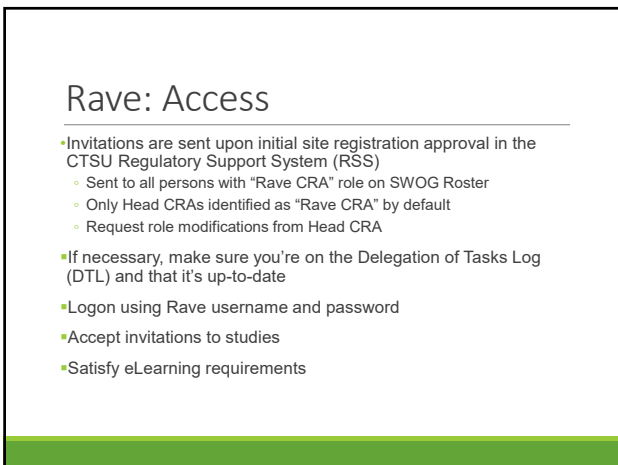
Rave: Access

•Invitations are sent upon initial site registration approval in the CTSU Regulatory Support System (RSS)

◦ Sent to all persons with “Rave CRA” role on SWOG Roster

◦ Only Head CRAs identified as “Rave CRA” by default

◦ Request role modifications from Head CRA

▪If necessary, make sure you’re on the Delegation of Tasks Log (DTL) and that it’s up-to-date

▪Logon using Rave username and password

▪Accept invitations to studies

▪Satisfy eLearning requirements